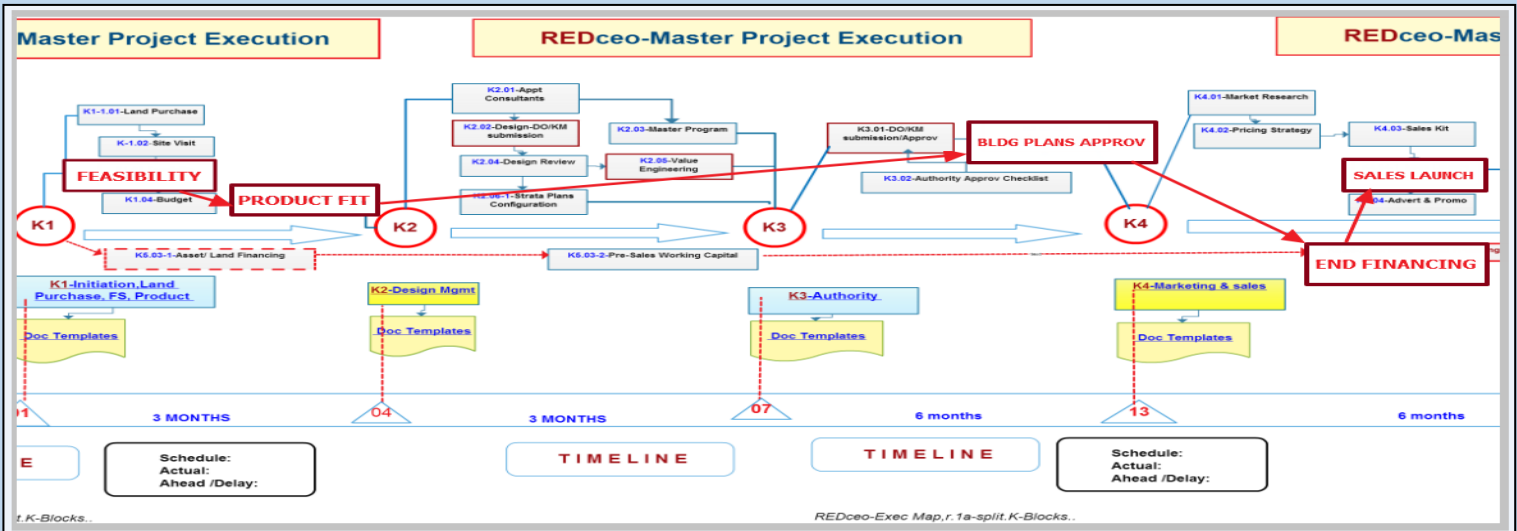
Master Project Execution

REDceo-Master Project Execution

REDceo-Mas

K1-1.01-Land Purchase

K-1.02-Site Visit

FEASIBILITY

K1.04-Budget

PRODUCT FIT

K1

K2.01-Appt Consultants

K2.02-Design-DO/KM submission

K2.03-Master Program

K2.04-Design Review

K2.05-Value Engineering

K2.06-1-Strata Plans Configuration

K2

K3.01-DO/KM submission/Approv

BLDG PLANS APPROV

K3.02-Authority Approv Checklist

K3

K4.01-Market Research

K4.02-Pricing Strategy

K4.03-Sales Kit

SALES LAUNCH

K4.04-Advert & Promo

K4

K5.03-1-Asset/ Land Financing

K5.03-2-Pre-Sales Working Capital

END FINANCING

K1-Initiation,Land Purchase, FS, Product

Doc Templates

K2-Design Mgmt

Doc Templates

K3-Authority

Doc Templates

K4-Marketing & sales

Doc Templates

01

3 MONTHS

04

3 MONTHS

07

6 months

13

6 months

E

Schedule:
Actual:
Ahead /Delay:

TIMELINE

TIMELINE

Schedule:
Actual:
Ahead /Delay:

t.K-Blocks..

REDceo-Exec Map,r.1a-split.K-Blocks..